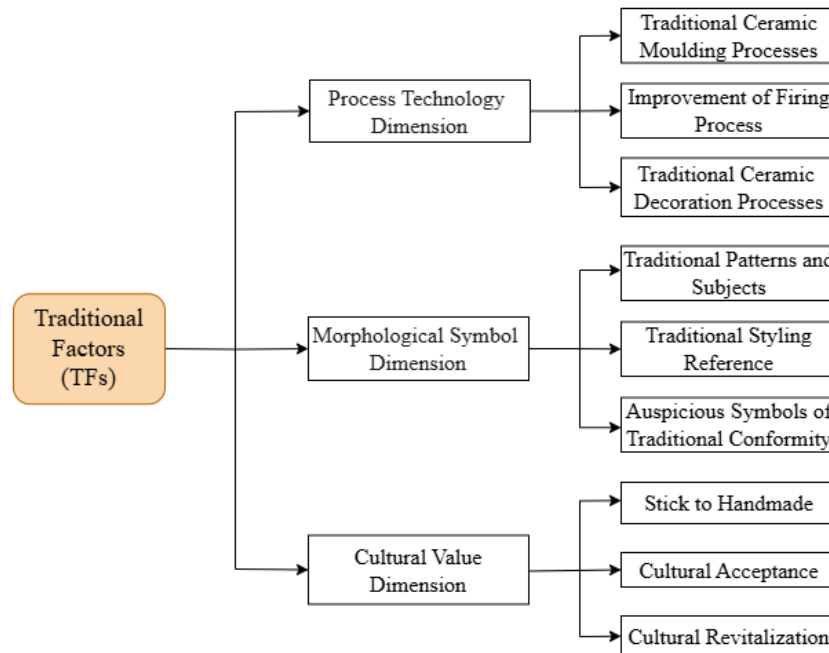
Traditional Factors (TFs)

Process Technology Dimension

Traditional Ceramic Moulding Processes

Improvement of Firing Process

Traditional Ceramic Decoration Processes

Morphological Symbol Dimension

Traditional Patterns and Subjects

Traditional Styling Reference

Auspicious Symbols of Traditional Conformity

Cultural Value Dimension

Stick to Handmade

Cultural Acceptance

Cultural Revitalization